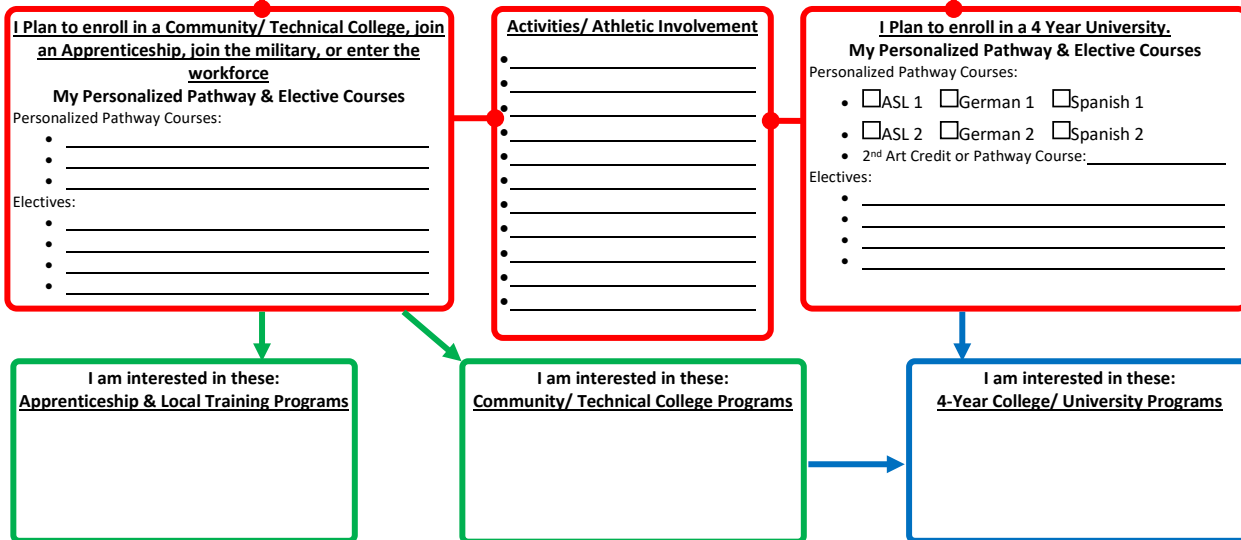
I Plan to enroll in a Community/ Technical College, join an Apprenticeship, join the military, or enter the workforce
My Personalized Pathway & Elective Courses
Personalized Pathway Courses:
•
•
•
Electives:
•
•
•
•

Activities/ Athletic Involvement
•
•
•
•
•
•
•
•
•
•

I Plan to enroll in a 4 Year University.
My Personalized Pathway & Elective Courses
Personalized Pathway Courses:
• ☐ASL 1 ☐German 1 ☐Spanish 1
• ☐ASL 2 ☐German 2 ☐Spanish 2
• 2nd Art Credit or Pathway Course:
Electives:
•
•
•
•

I am interested in these:
Apprenticeship & Local Training Programs

I am interested in these:
Community/ Technical College Programs

I am interested in these:
4-Year College/ University Programs